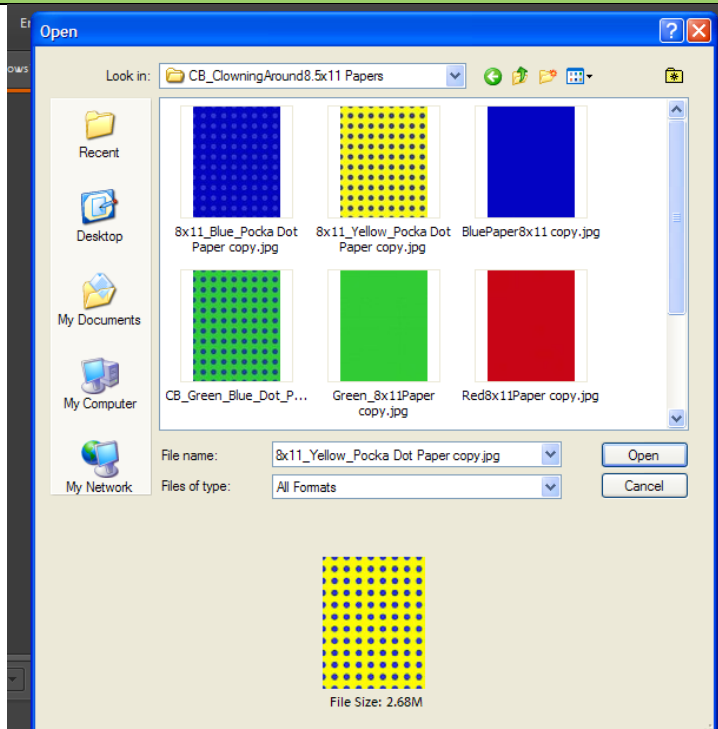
Er
ows

Open

Look in: CB_ClowningAround8.5x11 Papers

Recent

Desktop

My Documents

My Computer

My Network

8x11_Blue_Pocka Dot Paper copy.jpg

8x11_Yellow_Pocka Dot Paper copy.jpg

BluePaper8x11 copy.jpg

CB_Green_Blue_Dot_P...

Green_8x11Paper copy.jpg

Red8x11Paper copy.jpg

File name: 8x11_Yellow_Pocka Dot Paper copy.jpg

Files of type: All Formats

Open

Cancel

File Size: 2.68M